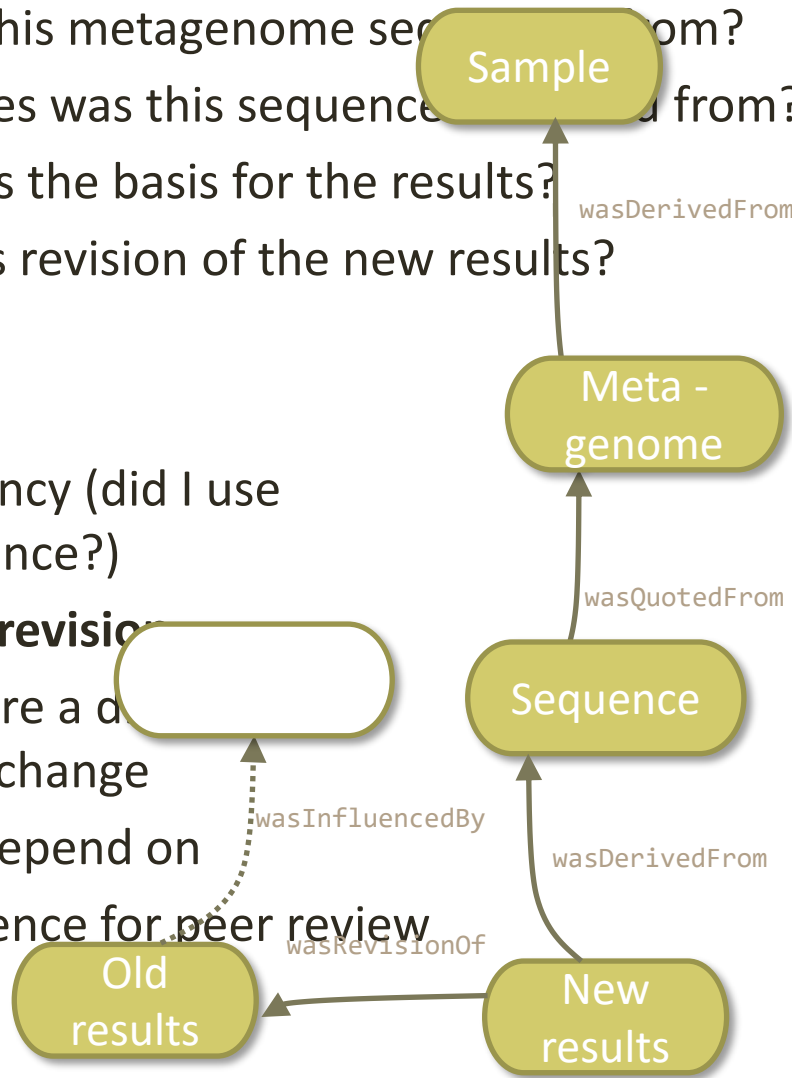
his metagenome se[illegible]om?
es was this sequence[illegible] from?
s the basis for the results?
s revision of the new results?

ncy (did I use
nce?)

revisio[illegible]
re a d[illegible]
change
epend on
ence for peer review

Sample
wasDerivedFrom
Meta - genome
wasQuotedFrom
Sequence
wasInfluencedBy
wasDerivedFrom
wasRevisionOf
Old results
New results